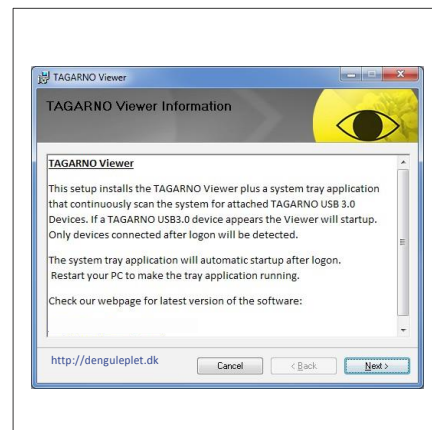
TAGARNO Viewer

TAGARNO Viewer Information

TAGARNO Viewer

This setup installs the TAGARNO Viewer plus a system tray application that continuously scan the system for attached TAGARNO USB 3.0 Devices. If a TAGARNO USB3.0 device appears the Viewer will startup. Only devices connected after logon will be detected.

The system tray application will automatic startup after logon. Restart your PC to make the tray application running.

Check our webpage for latest version of the software:

http://denguleplet.dk

Cancel

< Back

Next >